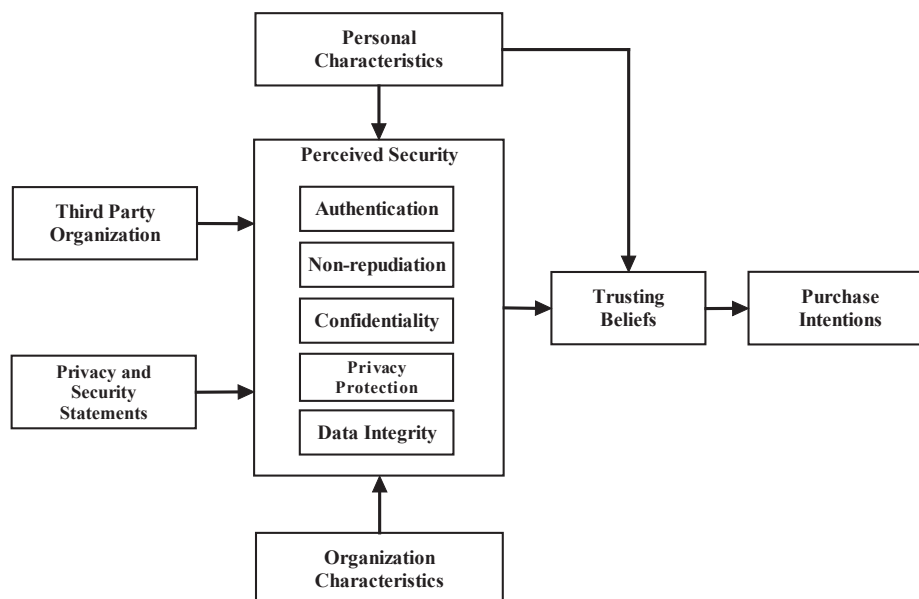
Personal Characteristics

Third Party Organization

Privacy and Security Statements

Perceived Security

Authentication

Non-repudiation

Confidentiality

Privacy Protection

Data Integrity

Trusting Beliefs

Purchase Intentions

Organization Characteristics